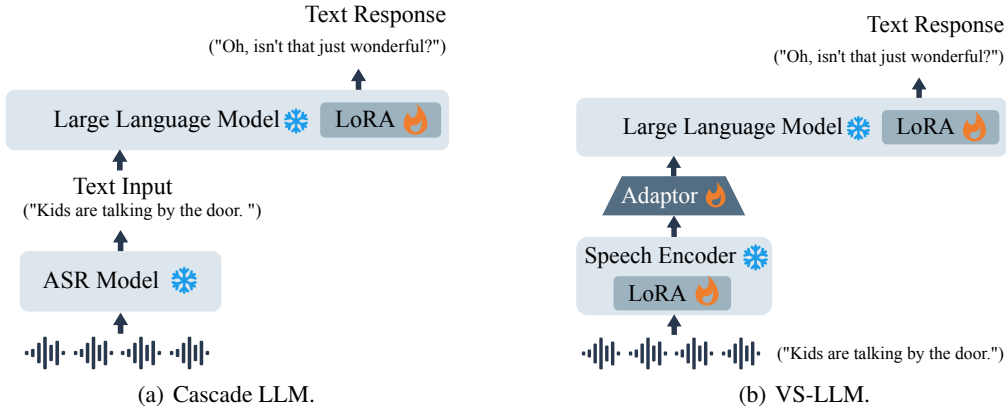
Text Response
("Oh, isn't that just wonderful?")

Large Language Model LoRA

Text Input
("Kids are talking by the door. ")

ASR Model

(a) Cascade LLM.

Text Response
("Oh, isn't that just wonderful?")

Large Language Model LoRA

Adaptor

Speech Encoder
LoRA

("Kids are talking by the door.")

(b) VS-LLM.